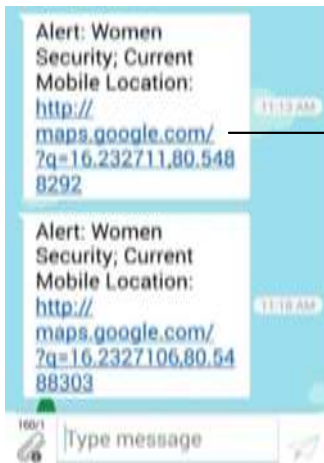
Alert: Women Security; Current Mobile Location: http://maps.google.com/?q=16.232711,80.5488292

11:13 AM

Alert: Women Security; Current Mobile Location: http://maps.google.com/?q=16.2327106,80.5488303

11:18 AM

160/1

Type message